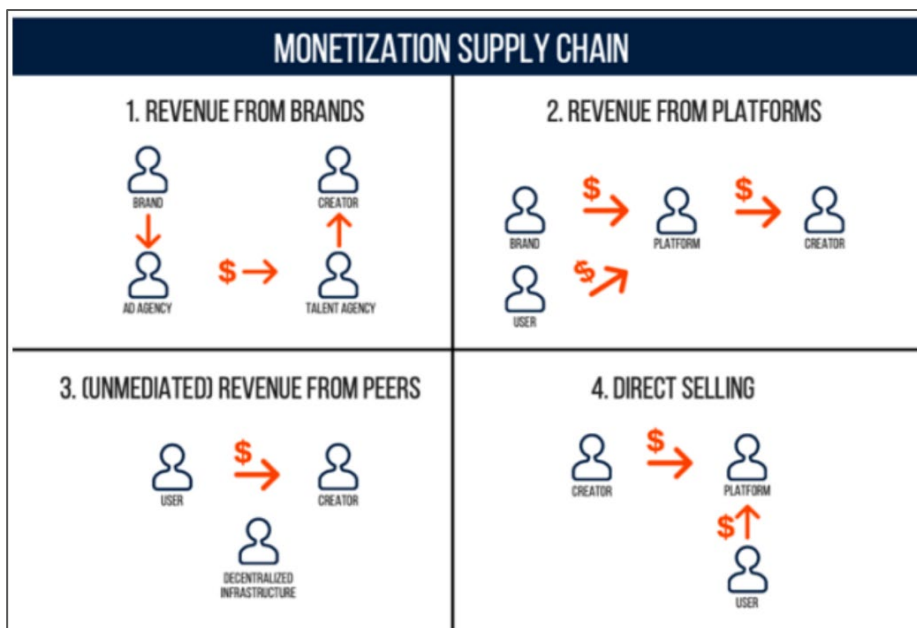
MONETIZATION SUPPLY CHAIN

1. REVENUE FROM BRANDS

BRAND

AD AGENCY

$

TALENT AGENCY

CREATOR

2. REVENUE FROM PLATFORMS

BRAND

$

PLATFORM

$

CREATOR

USER

$

3. (UNMEDIATED) REVENUE FROM PEERS

USER

$

CREATOR

DECENTRALIZED INFRASTRUCTURE

4. DIRECT SELLING

CREATOR

$

PLATFORM

$

USER